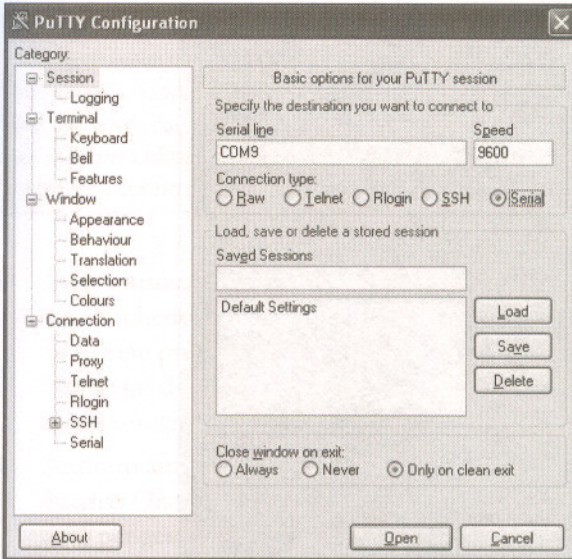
PuTTY Configuration

Category:

Session
Logging
Terminal
Keyboard
Bell
Features
Window
Appearance
Behaviour
Translation
Selection
Colours
Connection
Data
Proxy
Telnet
Rlogin
SSH
Serial

Basic options for your PuTTY session

Specify the destination you want to connect to

Serial line
COM9

Speed
9600

Connection type:
Raw Telnet Rlogin SSH Serial

Load, save or delete a stored session

Saved Sessions

Default Settings

Load
Save
Delete

Close window on exit:
Always Never Only on clean exit

About
Open
Cancel